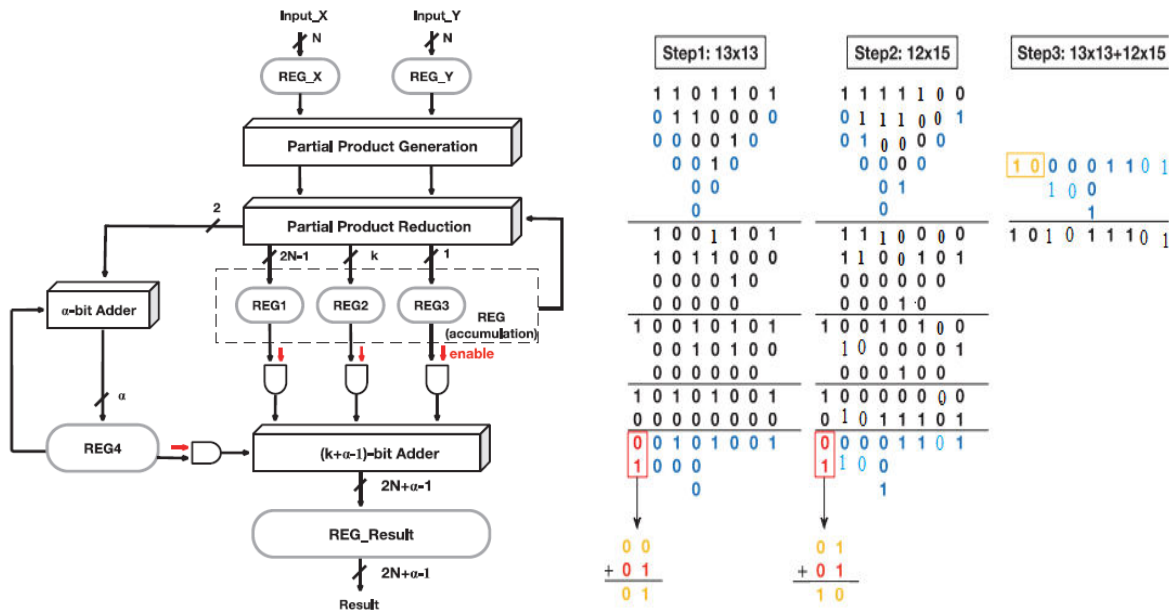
Input_X
N
Input_Y
N
REG_X
REG_Y
Partial Product Generation
2
Partial Product Reduction
2N-1
k
1
α-bit Adder
REG1
REG2
REG3
REG (accumulation)
enable
α
REG4
(k+α-1)-bit Adder
2N+α-1
REG_Result
2N+α-1
Result

Step1: 13x13

1 1 0 1 1 0 1
0 1 1 0 0 0 0
0 0 0 0 1 0
0 0 1 0
0 0
0

1 0 0 1 1 0 1
1 0 1 1 0 0 0
0 0 0 0 1 0
0 0 0 0 0

1 0 0 1 0 1 0 1
0 0 1 0 1 0 0
0 0 0 0 0 0

1 0 1 0 1 0 0 1
0 0 0 0 0 0 0 0

0 0 1 0 1 0 0 1
1 0 0 0
0

0 0
+ 0 1
0 1

Step2: 12x15

1 1 1 1 1 0 0
0 1 1 1 0 0 1
0 1 0 0 0 0
0 0 0 0
0 1
0

1 1 1 0 0 0 0
1 1 0 0 1 0 1
0 0 0 0 0 0
0 0 0 1 0

1 0 0 1 0 1 0 0
1 0 0 0 0 0 1
0 0 0 1 0 0

1 0 0 0 0 0 0 0
0 1 0 1 1 1 0 1

0 0 0 0 1 1 0 1
1 1 0 0
1

0 1
+ 0 1
1 0

Step3: 13x13+12x15

1 0 0 0 0 1 1 0 1
1 0 0
1

1 0 1 0 1 1 1 0 1